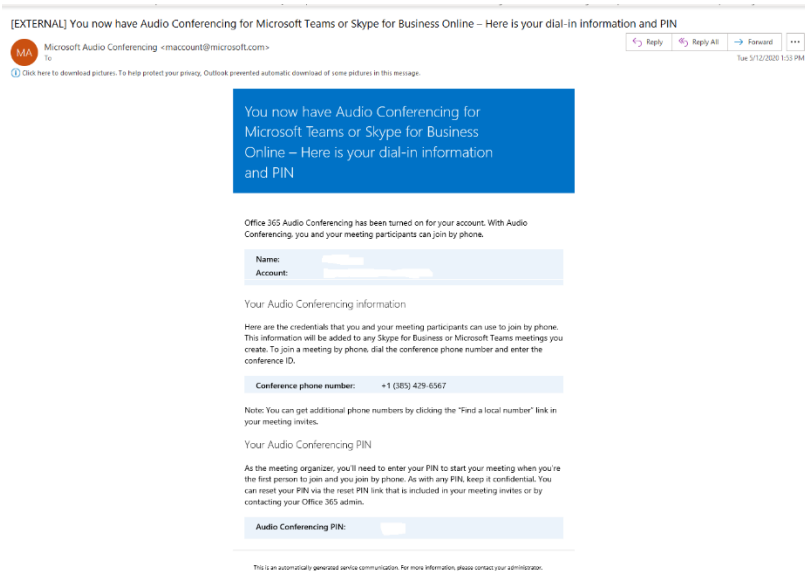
[EXTERNAL] You now have Audio Conferencing for Microsoft Teams or Skype for Business Online – Here is your dial-in information and PIN

MA Microsoft Audio Conferencing <maccount@microsoft.com>
To

Reply | Reply All | Forward | ...

Tue 5/12/2020 1:55 PM

Click here to download pictures. To help protect your privacy, Outlook prevented automatic download of some pictures in this message.

You now have Audio Conferencing for Microsoft Teams or Skype for Business Online – Here is your dial-in information and PIN

Office 365 Audio Conferencing has been turned on for your account. With Audio Conferencing, you and your meeting participants can join by phone.

Name:
Account:

Your Audio Conferencing information

Here are the credentials that you and your meeting participants can use to join by phone. This information will be added to any Skype for Business or Microsoft Teams meetings you create. To join a meeting by phone, dial the conference phone number and enter the conference ID.

Conference phone number: +1 (385) 429-6567

Note: You can get additional phone numbers by clicking the "Find a local number" link in your meeting invites.

Your Audio Conferencing PIN

As the meeting organizer, you'll need to enter your PIN to start your meeting when you're the first person to join and you join by phone. As with any PIN, keep it confidential. You can reset your PIN via the reset PIN link that is included in your meeting invites or by contacting your Office 365 admin.

Audio Conferencing PIN:

This is an automatically generated service communication. For more information, please contact your administrator.